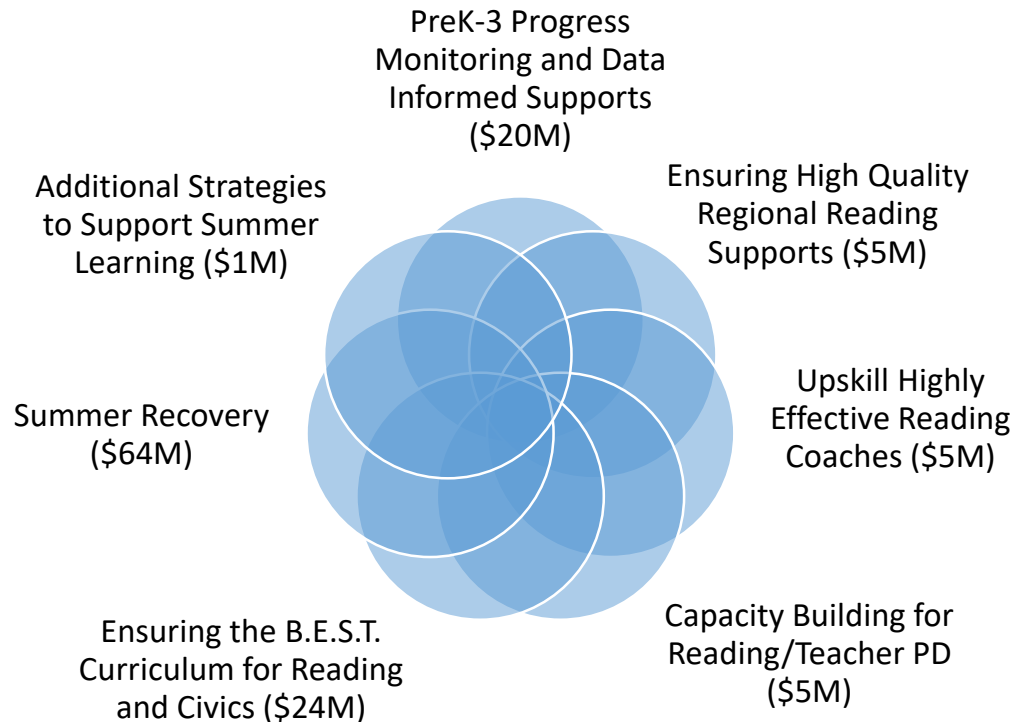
PreK-3 Progress Monitoring and Data Informed Supports (\$20M)

Ensuring High Quality Regional Reading Supports (\$5M)

Upskill Highly Effective Reading Coaches (\$5M)

Capacity Building for Reading/Teacher PD (\$5M)

Ensuring the B.E.S.T. Curriculum for Reading and Civics (\$24M)

Summer Recovery (\$64M)

Additional Strategies to Support Summer Learning (\$1M)